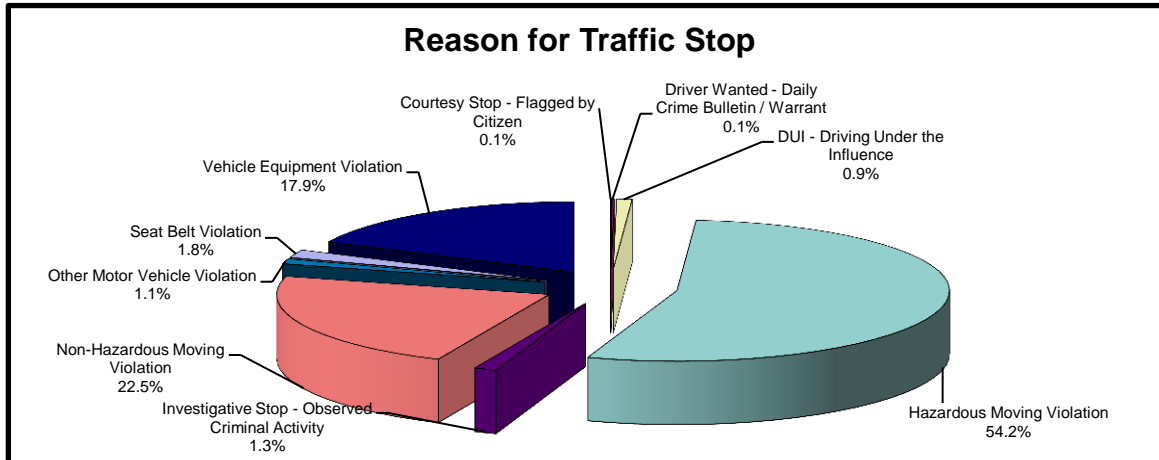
Reason for Traffic Stop

Courtesy Stop - Flagged by Citizen
0.1%

Driver Wanted - Daily Crime Bulletin / Warrant
0.1%

DUI - Driving Under the Influence
0.9%

Vehicle Equipment Violation
17.9%

Seat Belt Violation
1.8%

Other Motor Vehicle Violation
1.1%

Non-Hazardous Moving Violation
22.5%

Investigative Stop - Observed Criminal Activity
1.3%

Hazardous Moving Violation
54.2%